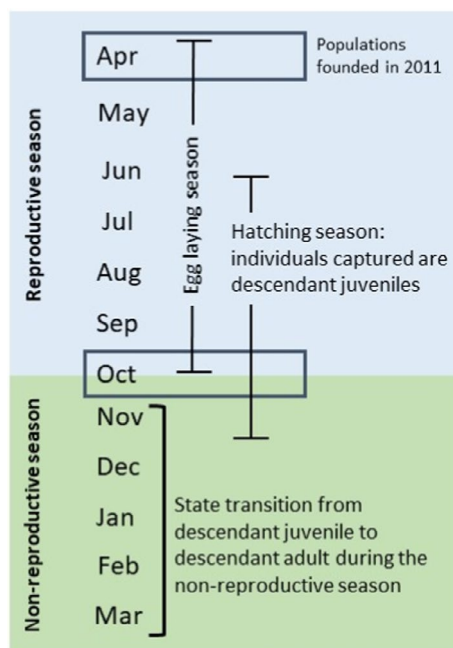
Reproductive season

Apr

Populations founded in 2011

May

Jun

Jul

Aug

Sep

Oct

Egg laying season

Hatching season: individuals captured are descendant juveniles

Non-reproductive season

Nov

Dec

Jan

Feb

Mar

State transition from descendant juvenile to descendant adult during the non-reproductive season